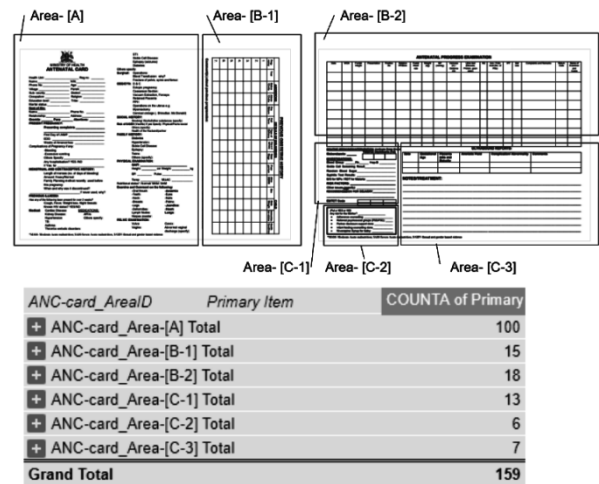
Area- [A]

Area- [B-1]

Area- [B-2]

MINISTRY OF HEALTH

ANTENATAL CARD

ANTENATAL PROGRESS EXAMINATION

Area- [C-1]

Area- [C-2]

Area- [C-3]

| ANC-card_AreaID | Primary Item | COUNTA of Primary |
|---|---|---|
| ANC-card_Area-[A] Total | | 100 |
| ANC-card_Area-[B-1] Total | | 15 |
| ANC-card_Area-[B-2] Total | | 18 |
| ANC-card_Area-[C-1] Total | | 13 |
| ANC-card_Area-[C-2] Total | | 6 |
| ANC-card_Area-[C-3] Total | | 7 |
| Grand Total | | 159 |